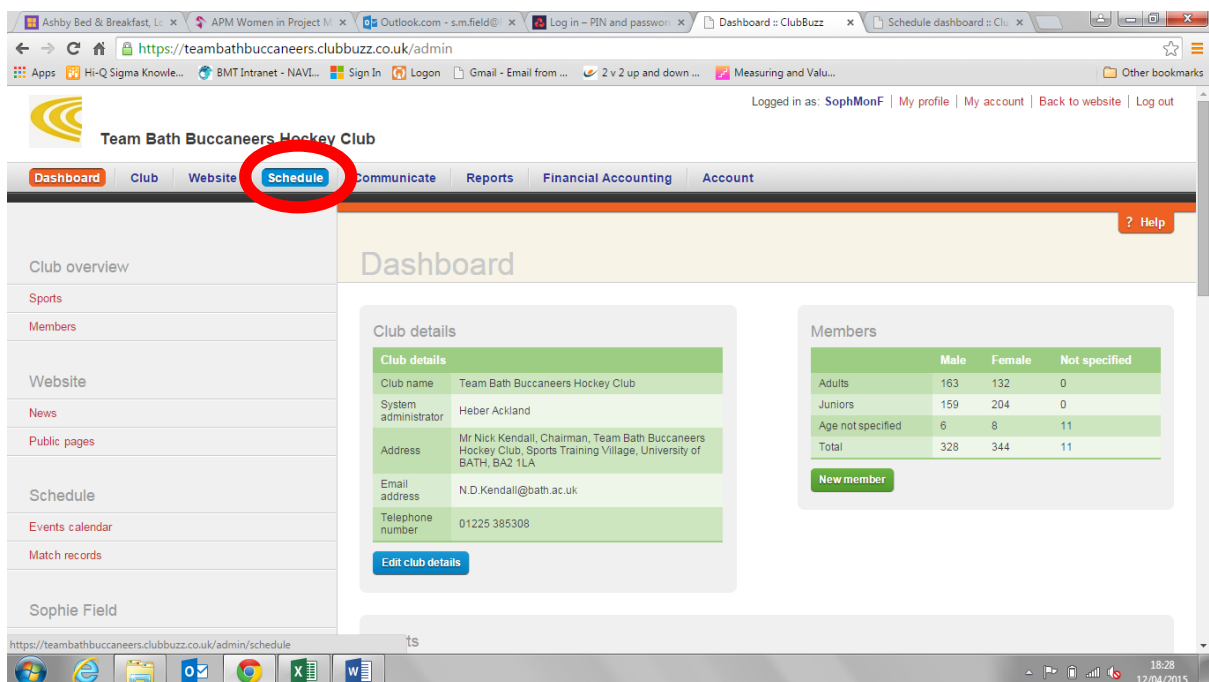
Ashby Bed & Breakfast, Lc ×
APM Women in Project M ×
Outlook.com - s.m.field@ ×
Log in – PIN and passwor ×
Dashboard :: ClubBuzz ×
Schedule dashboard :: Clu ×

https://teambathbuccaneers.clubbuzz.co.uk/admin

Apps Hi-Q Sigma Knowle... BMT Intranet - NAVI... Sign In Logon Gmail - Email from ... 2 v 2 up and down ... Measuring and Valu... Other bookmarks

Logged in as: SophMonF | My profile | My account | Back to website | Log out

Team Bath Buccaneers Hockey Club

Dashboard Club Website Schedule Communicate Reports Financial Accounting Account

? Help

Club overview
Sports
Members

Website
News
Public pages

Schedule
Events calendar
Match records

Sophie Field

Dashboard

Club details

| Club details | |
|---|---|
| Club name | Team Bath Buccaneers Hockey Club |
| System administrator | Heber Ackland |
| Address | Mr Nick Kendall, Chairman, Team Bath Buccaneers Hockey Club, Sports Training Village, University of BATH, BA2 1LA |
| Email address | N.D.Kendall@bath.ac.uk |
| Telephone number | 01225 385308 |

Edit club details

Members

| | Male | Female | Not specified |
|---|---|---|---|
| Adults | 163 | 132 | 0 |
| Juniors | 159 | 204 | 0 |
| Age not specified | 6 | 8 | 11 |
| Total | 328 | 344 | 11 |

New member

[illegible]ts

https://teambathbuccaneers.clubbuzz.co.uk/admin/schedule

18:28
12/04/2015